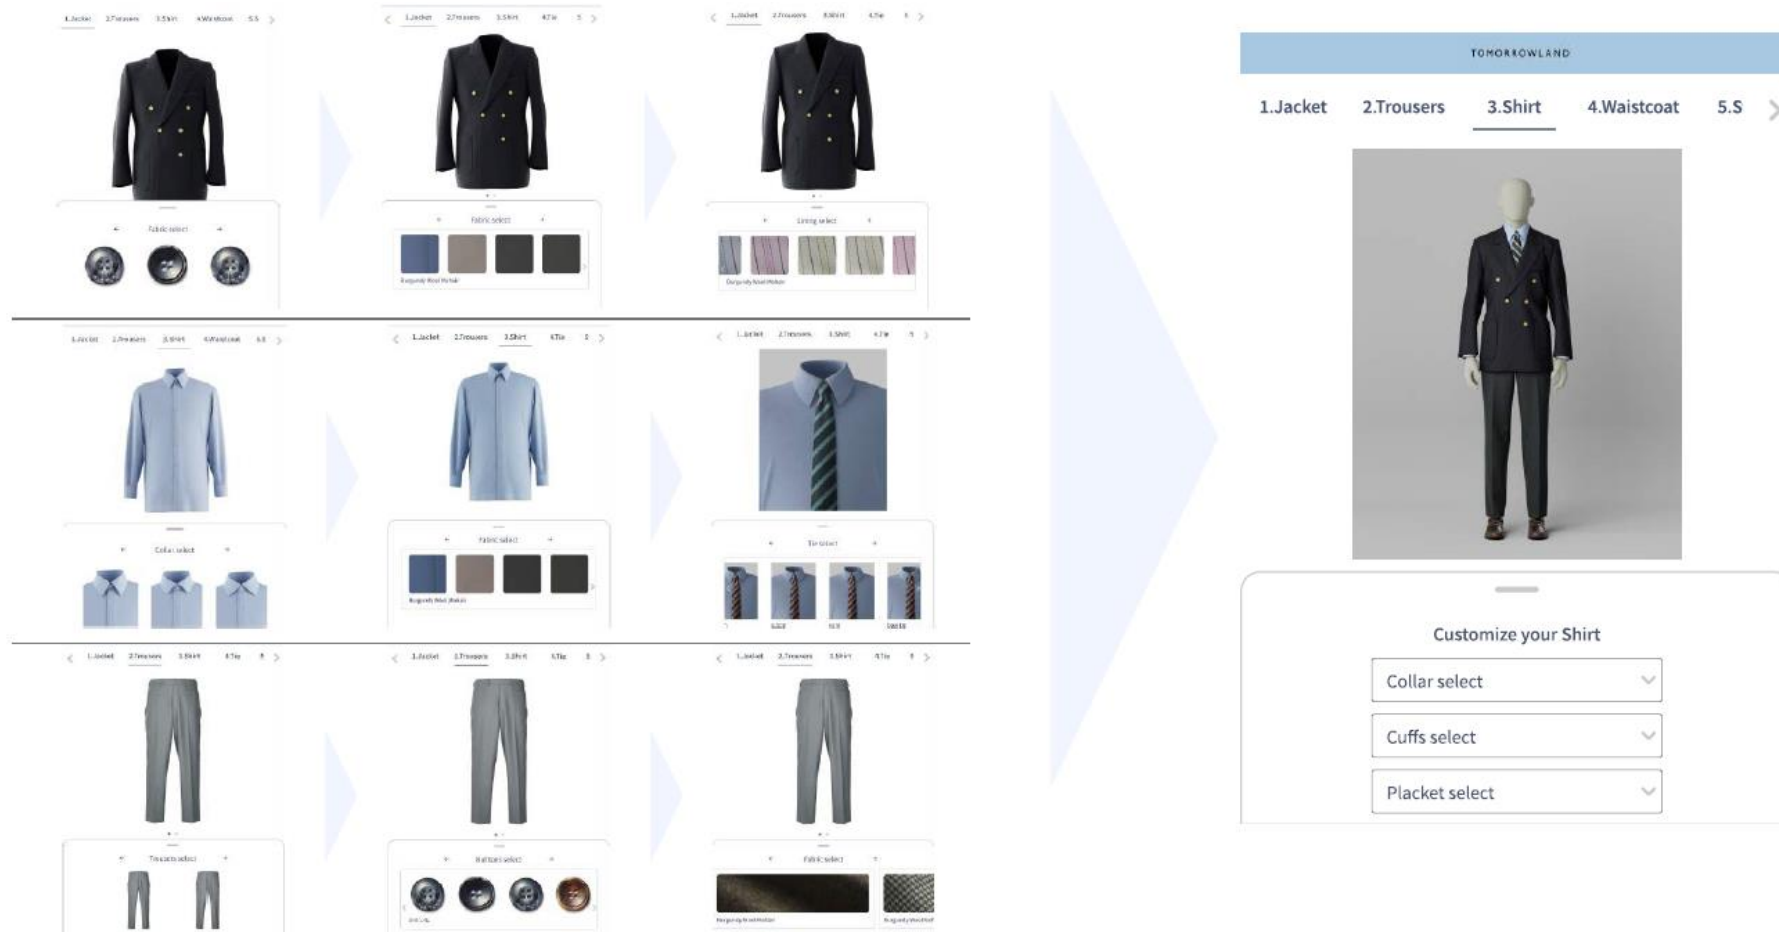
1.Jacket 2.Trousers 3.Shirt 4.Waistcoat 5.S

Fabric select

1.Jacket 2.Trousers 3.Shirt 4.Tie 5

Fabric select

Burgundy Wool Mohair

1.Jacket 2.Trousers 3.Shirt 4.Tie 5

Lining select

Burgundy Wool Mohair

1.Jacket 2.Trousers 3.Shirt 4.Waistcoat 5.S

Collar select

1.Jacket 2.Trousers 3.Shirt 4.Tie 5

Fabric select

Burgundy Wool Mohair

1.Jacket 2.Trousers 3.Shirt 4.Tie 5

Tie select

1.Jacket 2.Trousers 3.Shirt 4.Tie 5

Trousers select

1.Jacket 2.Trousers 3.Shirt 4.Tie 5

Button select

1.Jacket 2.Trousers 3.Shirt 4.Tie 5

Fabric select

Burgundy Wool Mohair

TOMORROWLAND

1.Jacket 2.Trousers 3.Shirt 4.Waistcoat 5.S

Customize your Shirt

Collar select

Cuffs select

Placket select